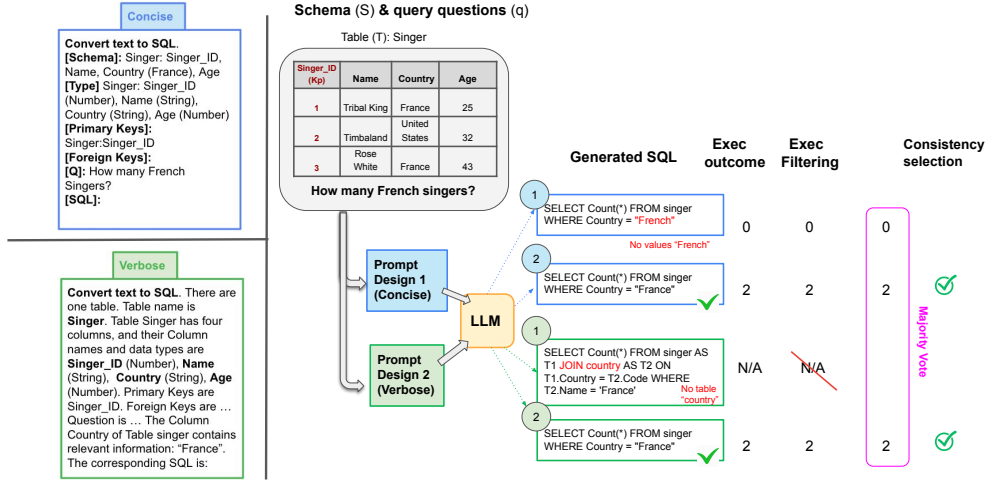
Concise

Convert text to SQL.
[Schema]: Singer: Singer_ID, Name, Country (France), Age
[Type] Singer: Singer_ID (Number), Name (String), Country (String), Age (Number)
[Primary Keys]:
Singer:Singer_ID
[Foreign Keys]:
[Q]: How many French Singers?
[SQL]:

Verbose

Convert text to SQL. There are one table. Table name is Singer. Table Singer has four columns, and their Column names and data types are Singer_ID (Number), Name (String), Country (String), Age (Number). Primary Keys are Singer_ID. Foreign Keys are … Question is … The Column Country of Table singer contains relevant information: "France". The corresponding SQL is:

Schema (S) & query questions (q)

Table (T): Singer

| Singer_ID (Kp) | Name | Country | Age |
|---|---|---|---|
| 1 | Tribal King | France | 25 |
| 2 | Timbaland | United States | 32 |
| 3 | Rose White | France | 43 |

How many French singers?

Prompt Design 1 (Concise)

Prompt Design 2 (Verbose)

LLM

Generated SQL

Exec outcome

Exec Filtering

Consistency selection

1
SELECT Count(*) FROM singer WHERE Country = "French"
No values "French"
0
0
0

2
SELECT Count(*) FROM singer WHERE Country = "France"
2
2
2

1
SELECT Count(*) FROM singer AS T1 JOIN country AS T2 ON T1.Country = T2.Code WHERE T2.Name = 'France'
No table "country"
N/A
N/A

2
SELECT Count(*) FROM singer WHERE Country = "France"
2
2
2

Majority Vote